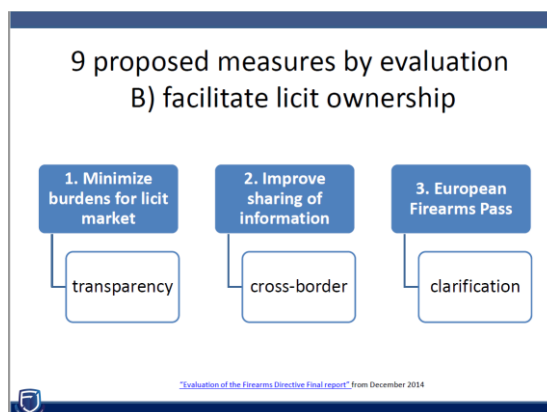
9 proposed measures by evaluation
B) facilitate licit ownership

1. Minimize burdens for licit market

transparency

2. Improve sharing of information

cross-border

3. European Firearms Pass

clarification

"Evaluation of the Firearms Directive Final report" from December 2014